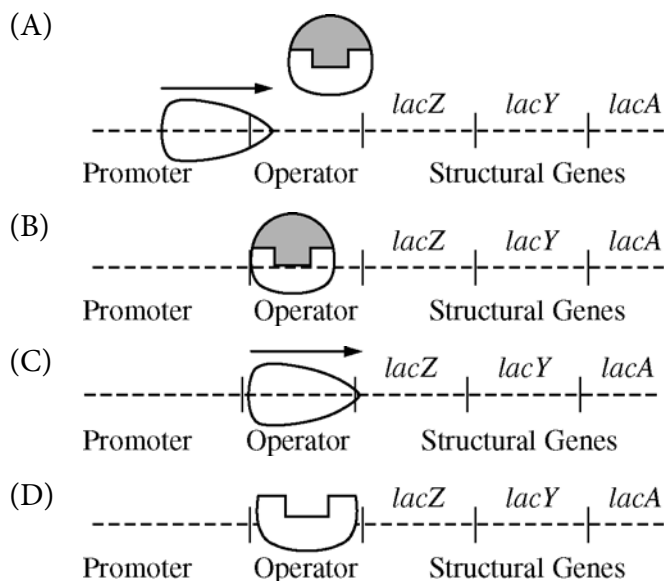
(A)

lacZ lacY lacA

Promoter Operator Structural Genes

(B)

lacZ lacY lacA

Promoter Operator Structural Genes

(C)

lacZ lacY lacA

Promoter Operator Structural Genes

(D)

lacZ lacY lacA

Promoter Operator Structural Genes